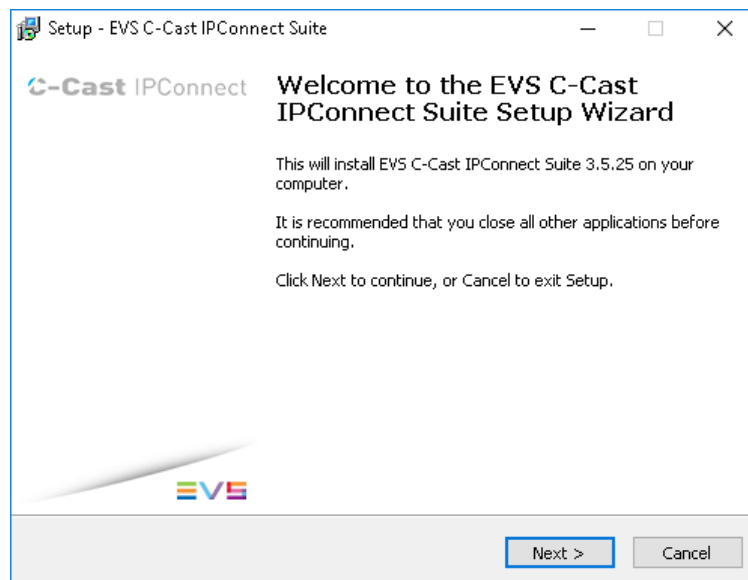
Setup - EVS C-Cast IPConnect Suite

C-Cast IPConnect

Welcome to the EVS C-Cast IPConnect Suite Setup Wizard

This will install EVS C-Cast IPConnect Suite 3.5.25 on your computer.

It is recommended that you close all other applications before continuing.

Click Next to continue, or Cancel to exit Setup.

EVS

Next >

Cancel